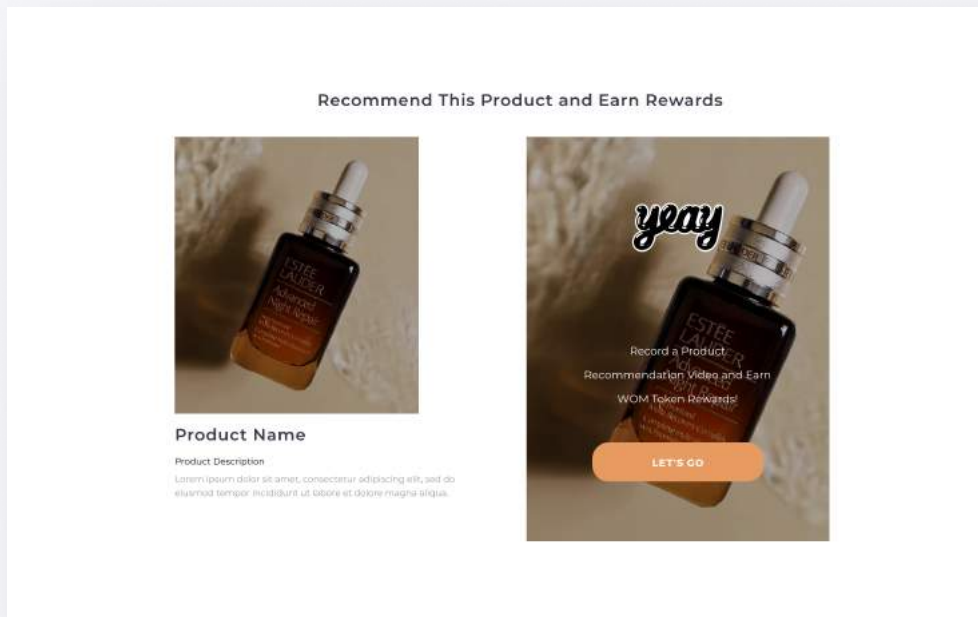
Recommend This Product and Earn Rewards

ESTEE LAUDER Advanced Night Repair

Product Name

Product Description

Lorem ipsum dolor sit amet, consectetur adipiscing elit, sed do eiusmod tempor incididunt ut labore et dolore magna aliqua.

yeay

ESTEE LAUDER

Record a Product Recommendation Video and Earn WOM Token Rewards!

LET'S GO